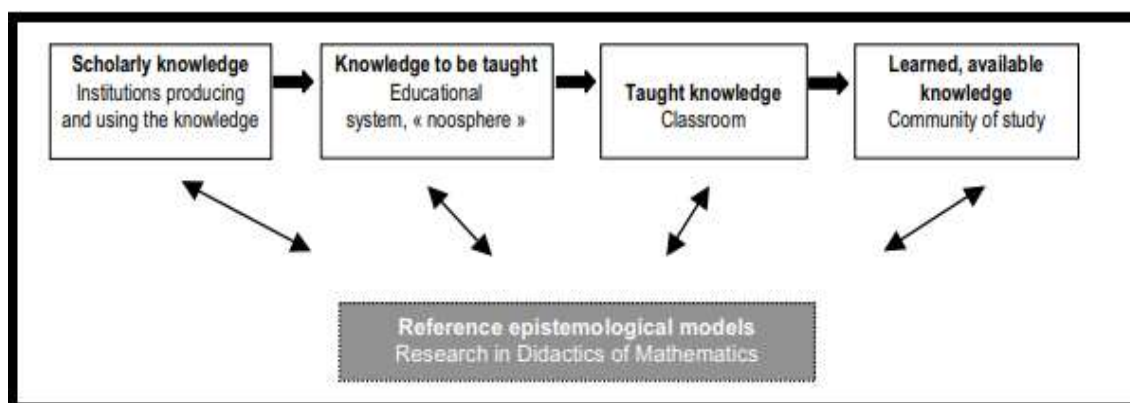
**Scholarly knowledge**
Institutions producing and using the knowledge

**Knowledge to be taught**
Educational system, « noosphere »

**Taught knowledge**
Classroom

**Learned, available knowledge**
Community of study

**Reference epistemological models**
Research in Didactics of Mathematics